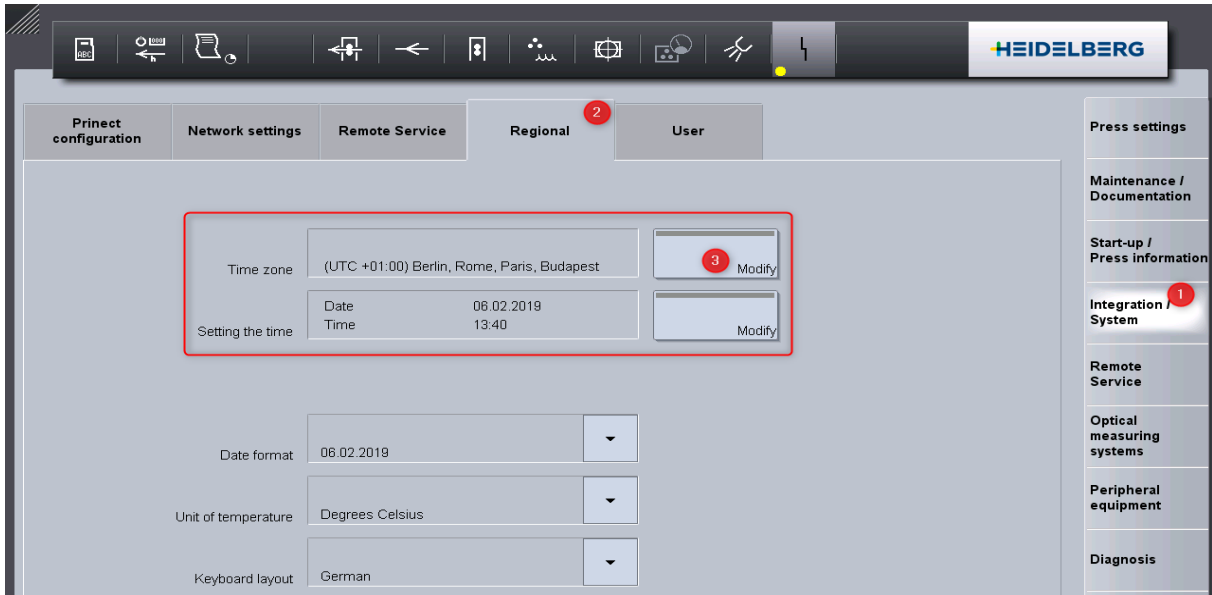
ABC

0000

HEIDELBERG

Prinect configuration | Network settings | Remote Service | Regional | User

2

Time zone
(UTC +01:00) Berlin, Rome, Paris, Budapest
3 Modify

Setting the time
Date 06.02.2019
Time 13:40
Modify

Date format
06.02.2019

Unit of temperature
Degrees Celsius

Keyboard layout
German

Press settings

Maintenance / Documentation

Start-up / Press information

Integration / System
1

Remote Service

Optical measuring systems

Peripheral equipment

Diagnosis